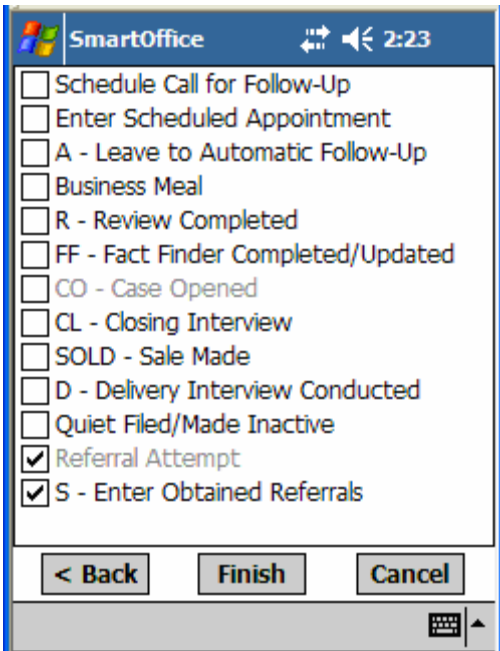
SmartOffice 2:23

Schedule Call for Follow-Up
Enter Scheduled Appointment
A - Leave to Automatic Follow-Up
Business Meal
R - Review Completed
FF - Fact Finder Completed/Updated
CO - Case Opened
CL - Closing Interview
SOLD - Sale Made
D - Delivery Interview Conducted
Quiet Filed/Made Inactive
Referral Attempt
S - Enter Obtained Referrals

< Back
Finish
Cancel